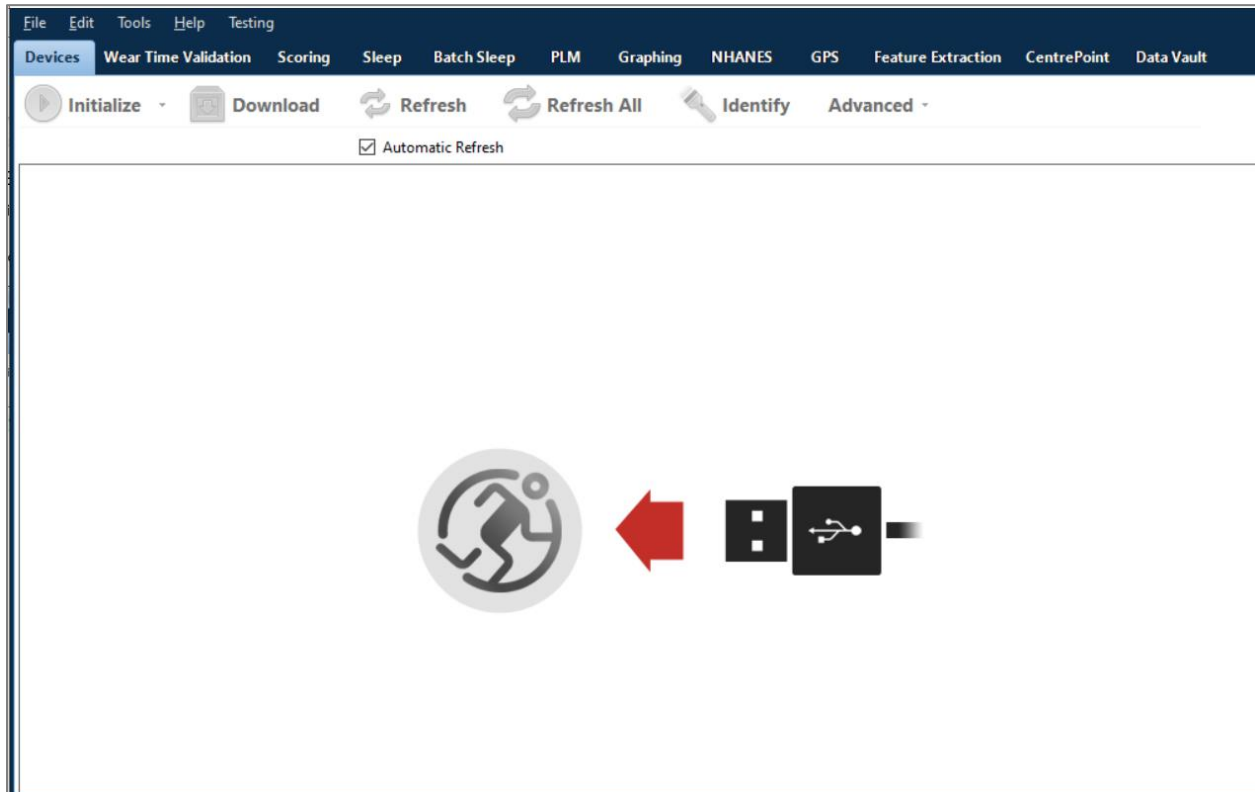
File Edit Tools Help Testing

Devices Wear Time Validation Scoring Sleep Batch Sleep PLM Graphing NHANES GPS Feature Extraction CentrePoint Data Vault

Initialize Download Refresh Refresh All Identify Advanced

Automatic Refresh